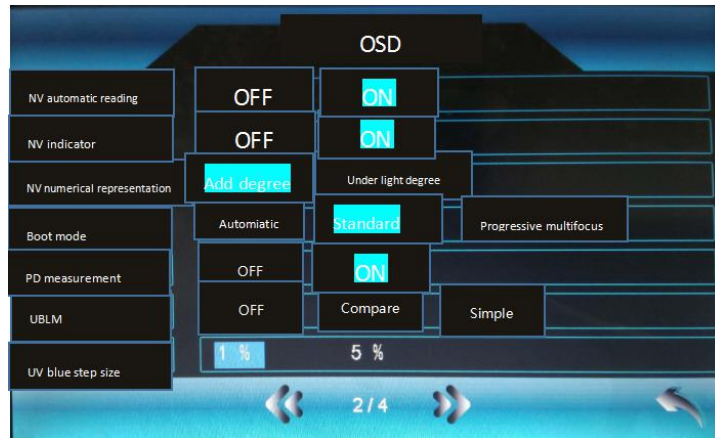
OSD

NV automatic reading
OFF
ON

NV indicator
OFF
ON

NV numerical representation
Add degree
Under light degree

Boot mode
Automiatic
Standard
Progressive multifocus

PD measurement
OFF
ON

UBLM
OFF
Compare
Simple

UV blue step size
1 %
5 %

2/4